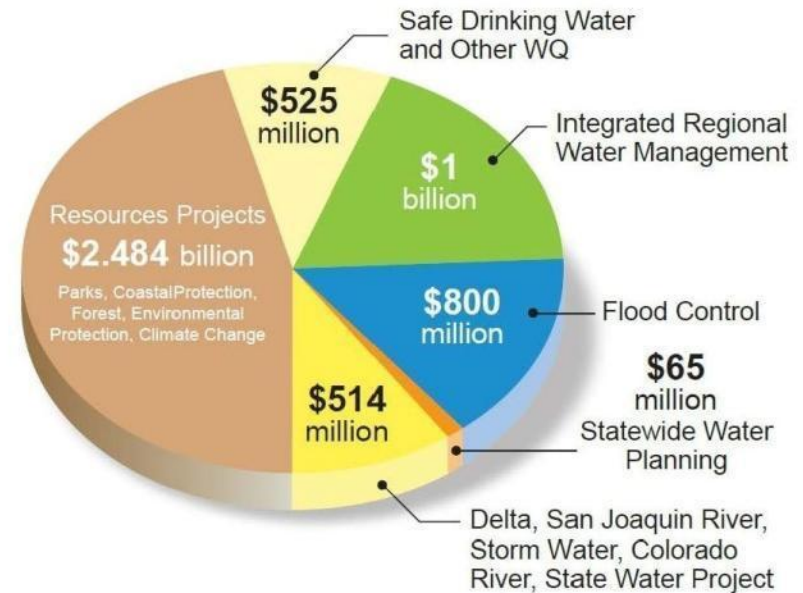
Safe Drinking Water and Other WQ

$525 million

Integrated Regional Water Management

$1 billion

Resources Projects

$2.484 billion

Parks, CoastalProtection, Forest, Environmental Protection, Climate Change

$800 million

Flood Control

$65 million

Statewide Water Planning

$514 million

Delta, San Joaquin River, Storm Water, Colorado River, State Water Project